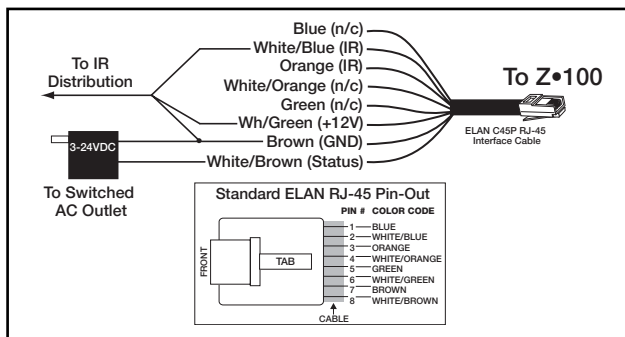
To IR Distribution

Blue (n/c)
White/Blue (IR)
Orange (IR)
White/Orange (n/c)
Green (n/c)
Wh/Green (+12V)
Brown (GND)
White/Brown (Status)

To Z•100

ELAN C45P RJ-45 Interface Cable

3-24VDC

To Switched AC Outlet

Standard ELAN RJ-45 Pin-Out

FRONT

TAB

PIN # COLOR CODE
1 BLUE
2 WHITE/BLUE
3 ORANGE
4 WHITE/ORANGE
5 GREEN
6 WHITE/GREEN
7 BROWN
8 WHITE/BROWN

CABLE